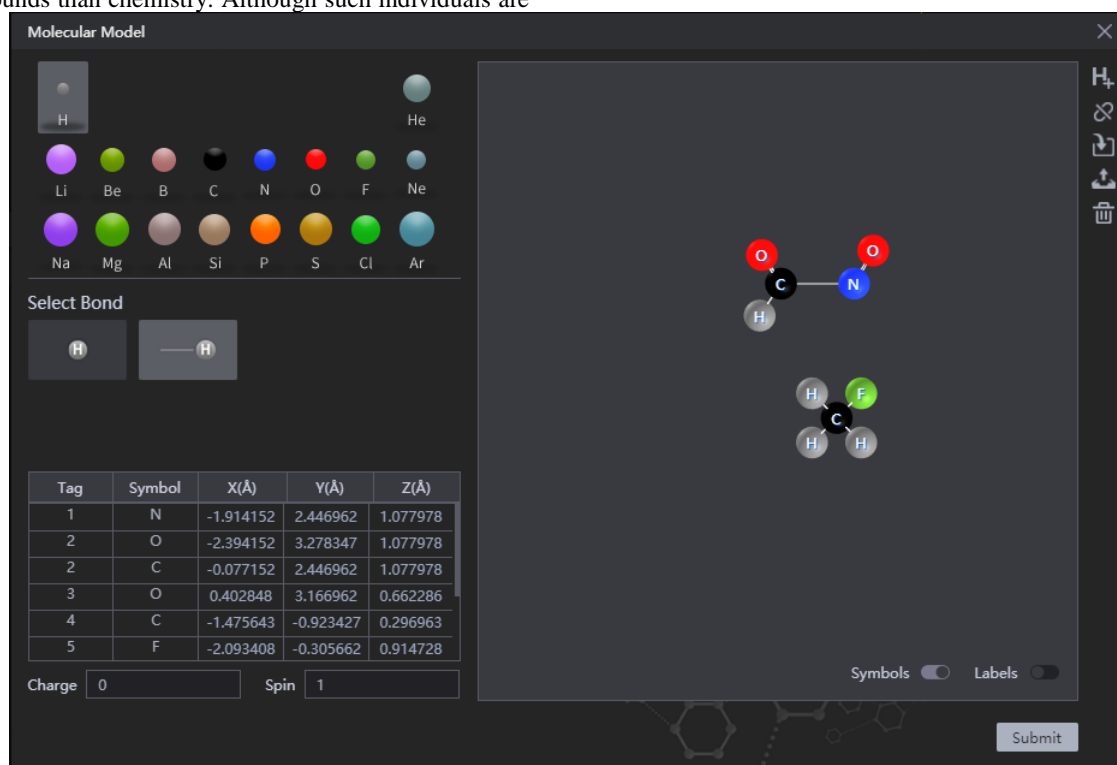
ounds than chemistry. Although such individuals are

Molecular Model

H
He
Li Be B C N O F Ne
Na Mg Al Si P S Cl Ar

Select Bond

H
H

| Tag | Symbol | X(Å) | Y(Å) | Z(Å) |
|---|---|---|---|---|
| 1 | N | -1.914152 | 2.446962 | 1.077978 |
| 2 | O | -2.394152 | 3.278347 | 1.077978 |
| 2 | C | -0.077152 | 2.446962 | 1.077978 |
| 3 | O | 0.402848 | 3.166962 | 0.662286 |
| 4 | C | -1.475643 | -0.923427 | 0.296963 |
| 5 | F | -2.093408 | -0.305662 | 0.914728 |

Charge 0
Spin 1

O C N O H
H F C H H

Symbols
Labels

Submit